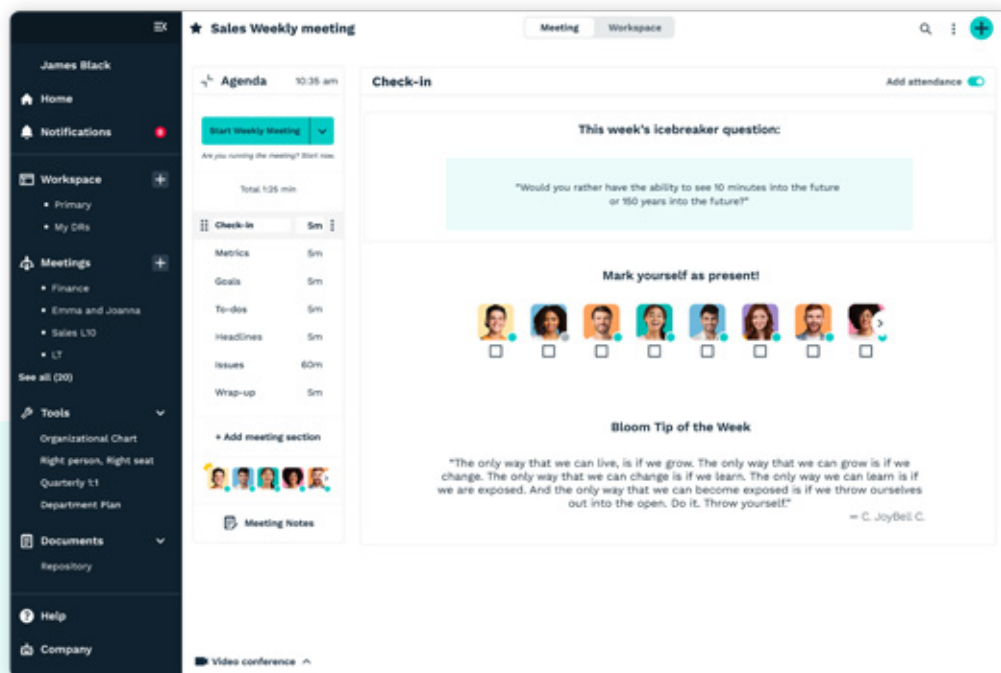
James Black
Home
Notifications
Workspace
• Primary
• My DRs
Meetings
• Finance
• Emma and Joanna
• Sales L10
• LT
See all (20)
Tools
Organizational Chart
Right person, Right seat
Quarterly 1:1
Department Plan
Documents
Repository
Help
Company

Sales Weekly meeting
Meeting Workspace

Agenda 10:35 am
Start Weekly Meeting
Are you running the meeting? Start now.
Total 1:25 min
Check-in 5m
Metrics 5m
Goals 5m
To-dos 5m
Headlines 5m
Issues 60m
Wrap-up 5m
+ Add meeting section
Meeting Notes

Check-in
Add attendance

This week's icebreaker question:
"Would you rather have the ability to see 10 minutes into the future or 150 years into the future?"

Mark yourself as present!

Bloom Tip of the Week
"The only way that we can live, is if we grow. The only way that we can grow is if we change. The only way that we can change is if we learn. The only way we can learn is if we are exposed. And the only way that we can become exposed is if we throw ourselves out into the open. Do it. Throw yourself."
— C. JoyBell C.

Video conference